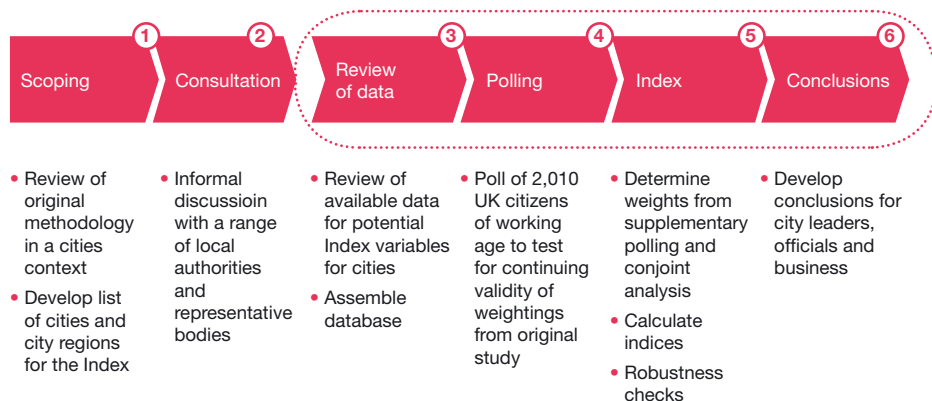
1 Scoping

2 Consultation

3 Review of data

4 Polling

5 Index

6 Conclusions

• Review of original methodology in a cities context
• Develop list of cities and city regions for the Index

• Informal discussioin with a range of local authorities and representative bodies

• Review of available data for potential Index variables for cities
• Assemble database

• Poll of 2,010 UK citizens of working age to test for continuing validity of weightings from original study

• Determine weights from supplementary polling and conjoint analysis
• Calculate indices
• Robustness checks

• Develop conclusions for city leaders, officials and business